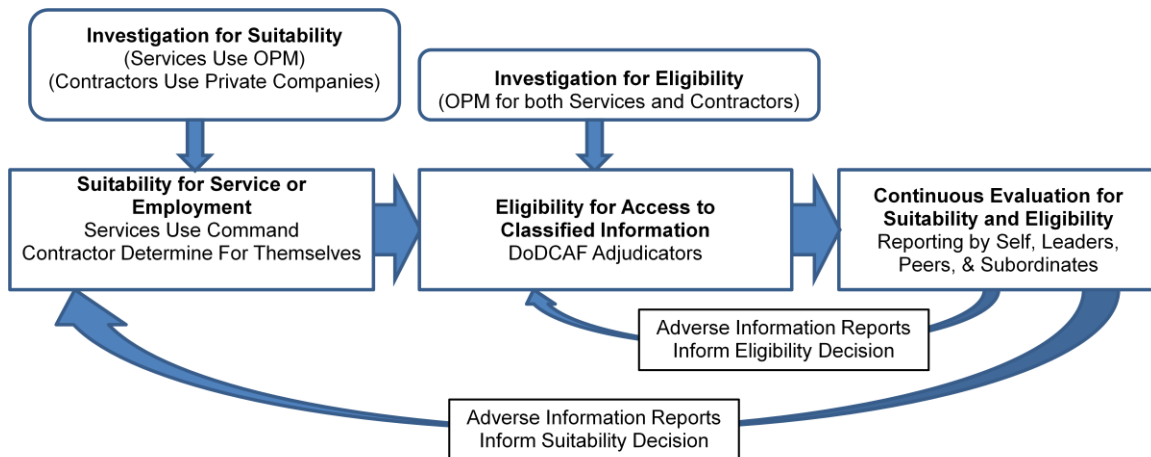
Investigation for Suitability
(Services Use OPM)
(Contractors Use Private Companies)

Investigation for Eligibility
(OPM for both Services and Contractors)

Suitability for Service or Employment
Services Use Command
Contractor Determine For Themselves

Eligibility for Access to Classified Information
DoDCAF Adjudicators

Continuous Evaluation for Suitability and Eligibility
Reporting by Self, Leaders, Peers, & Subordinates

Adverse Information Reports
Inform Eligibility Decision

Adverse Information Reports
Inform Suitability Decision